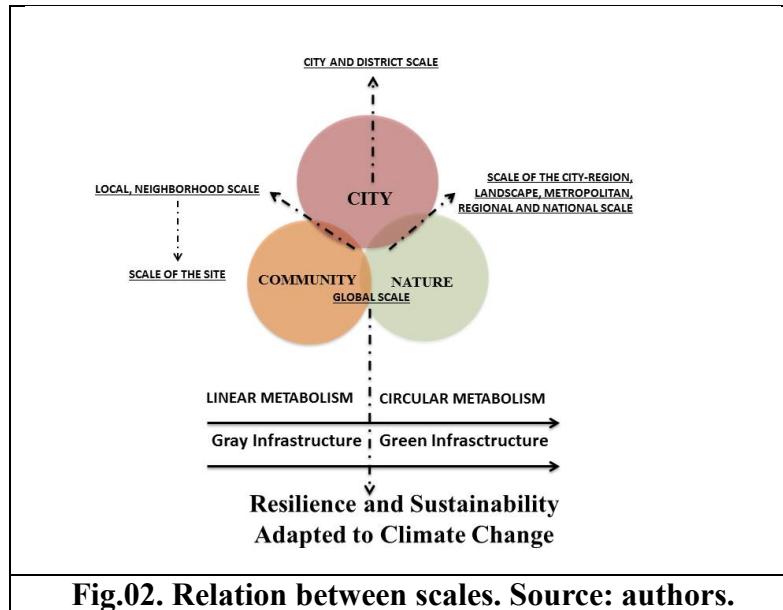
CITY AND DISTRICT SCALE

LOCAL, NEIGHBORHOOD SCALE

CITY

SCALE OF THE CITY-REGION, LANDSCAPE, METROPOLITAN, REGIONAL AND NATIONAL SCALE

SCALE OF THE SITE

COMMUNITY

NATURE

GLOBAL SCALE

LINEAR METABOLISM

CIRCULAR METABOLISM

Gray Infrastructure

Green Infrasctructure

Resilience and Sustainability Adapted to Climate Change

Fig.02. Relation between scales. Source: authors.